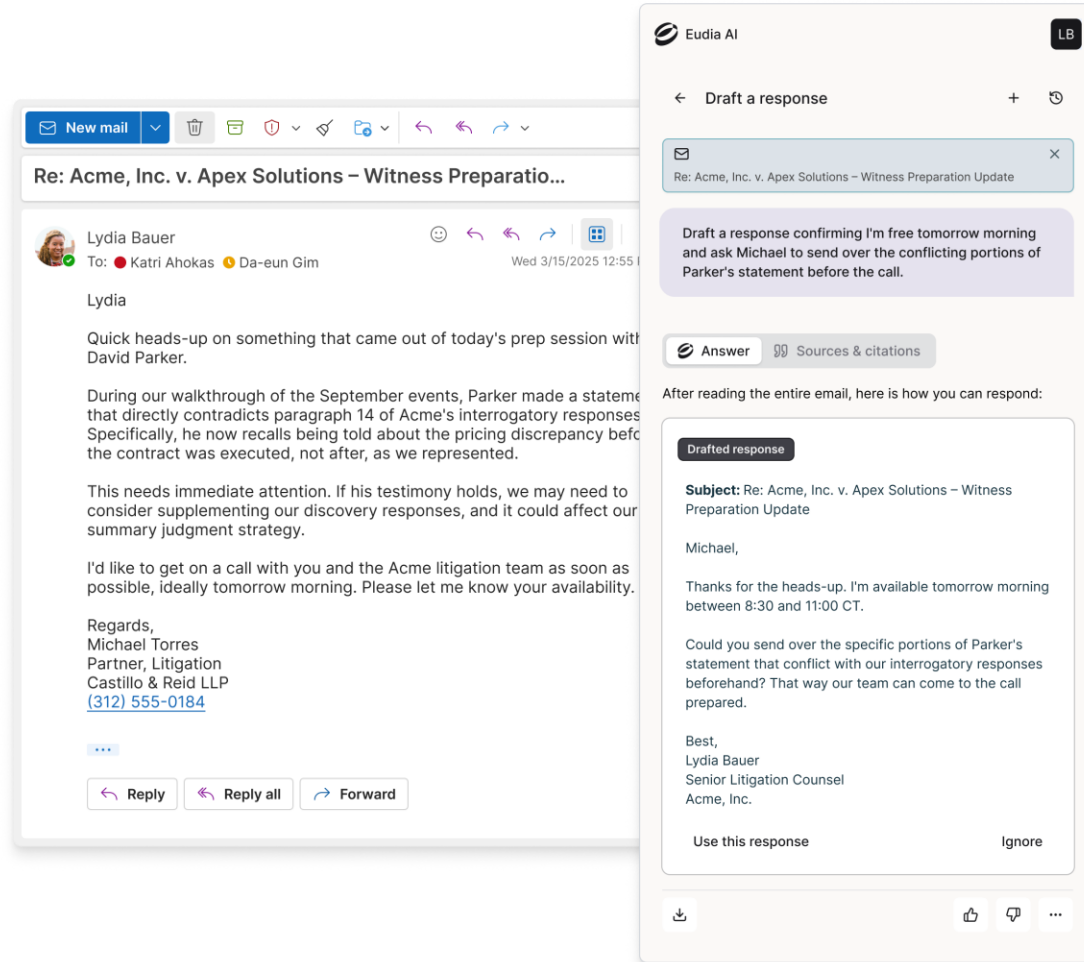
New mail

Re: Acme, Inc. v. Apex Solutions – Witness Preparatio...

Lydia Bauer
To: Katri Ahokas Da-eun Gim
Wed 3/15/2025 12:55

Lydia

Quick heads-up on something that came out of today's prep session with David Parker.

During our walkthrough of the September events, Parker made a stateme that directly contradicts paragraph 14 of Acme's interrogatory responses Specifically, he now recalls being told about the pricing discrepancy befo the contract was executed, not after, as we represented.

This needs immediate attention. If his testimony holds, we may need to consider supplementing our discovery responses, and it could affect our summary judgment strategy.

I'd like to get on a call with you and the Acme litigation team as soon as possible, ideally tomorrow morning. Please let me know your availability.

Regards,
Michael Torres
Partner, Litigation
Castillo & Reid LLP
(312) 555-0184

Reply Reply all Forward

Eudia AI
LB

Draft a response

Re: Acme, Inc. v. Apex Solutions – Witness Preparation Update

Draft a response confirming I'm free tomorrow morning and ask Michael to send over the conflicting portions of Parker's statement before the call.

Answer Sources & citations

After reading the entire email, here is how you can respond:

Drafted response

Subject: Re: Acme, Inc. v. Apex Solutions – Witness Preparation Update

Michael,

Thanks for the heads-up. I'm available tomorrow morning between 8:30 and 11:00 CT.

Could you send over the specific portions of Parker's statement that conflict with our interrogatory responses beforehand? That way our team can come to the call prepared.

Best,
Lydia Bauer
Senior Litigation Counsel
Acme, Inc.

Use this response Ignore